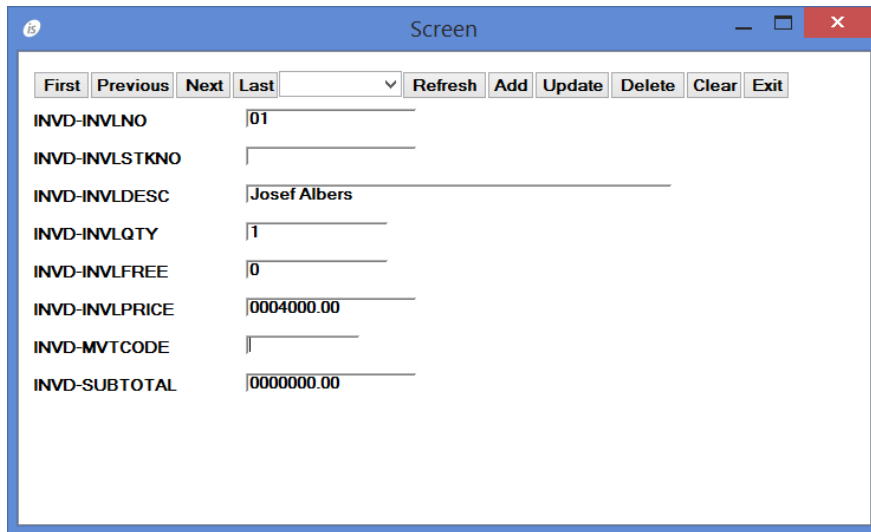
Screen

First Previous Next Last Refresh Add Update Delete Clear Exit

INVD-INVLNO 01

INVD-INVLSTKNO

INVD-INVLDESC Josef Albers

INVD-INVLQTY 1

INVD-INVLFREE 0

INVD-INVLPRICE 0004000.00

INVD-MVTCODE

INVD-SUBTOTAL 0000000.00